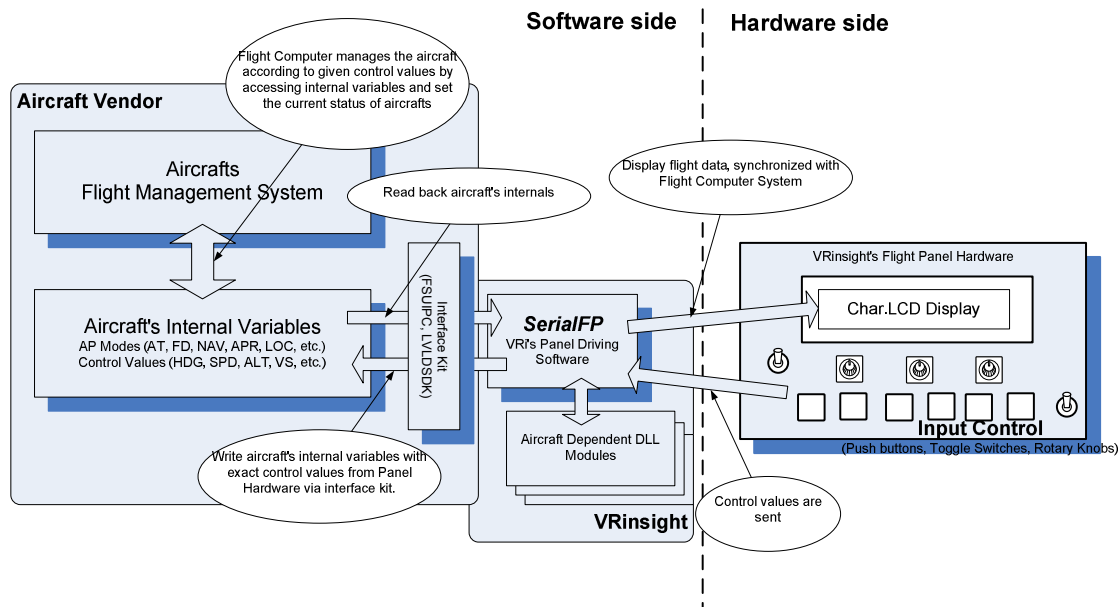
Software side

Hardware side

Flight Computer manages the aircraft according to given control values by accessing internal variables and set the current status of aircrafts

Aircraft Vendor

Aircrafts Flight Management System

Read back aircraft's internals

Display flight data, synchronized with Flight Computer System

VRinsight's Flight Panel Hardware

Char.LCD Display

Interface Kit (FSUIPC, LVLDSDK)

Aircraft's Internal Variables
AP Modes (AT, FD, NAV, APR, LOC, etc.)
Control Values (HDG, SPD, ALT, VS, etc.)

SerialFP
VRi's Panel Driving Software

Aircraft Dependent DLL Modules

Input Control
(Push buttons, Toggle Switches, Rotary Knobs)

Write aircraft's internal variables with exact control values from Panel Hardware via interface kit.

VRinsight

Control values are sent